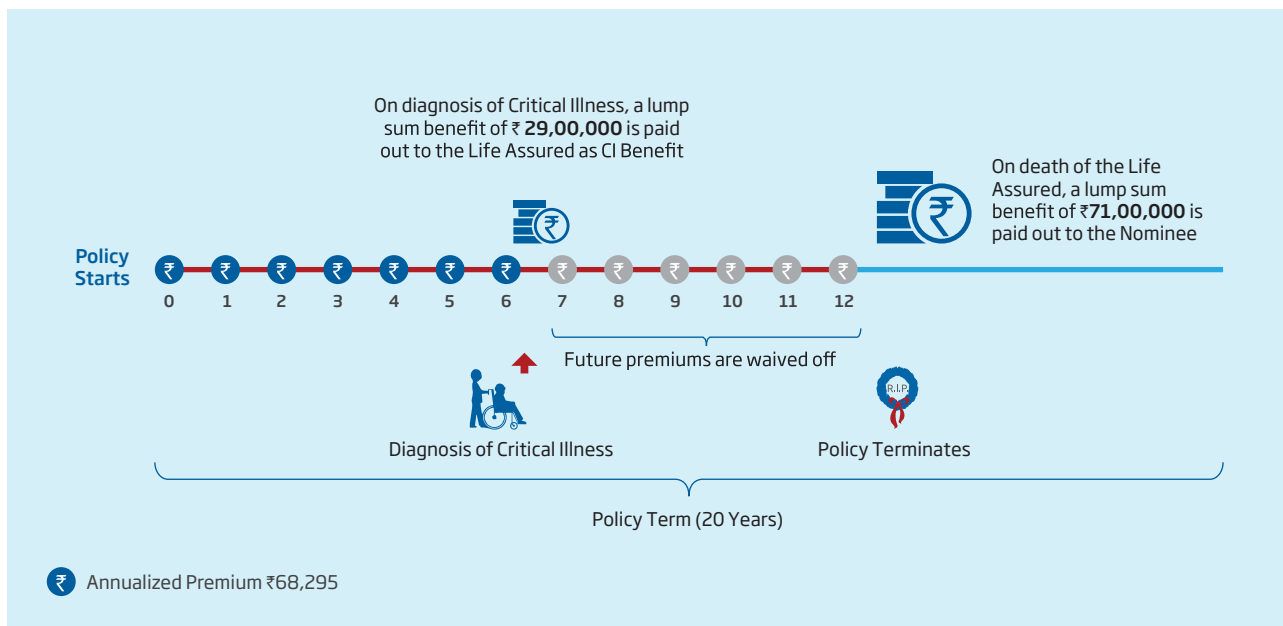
On diagnosis of Critical Illness, a lump sum benefit of ₹ **29,00,000** is paid out to the Life Assured as CI Benefit

On death of the Life Assured, a lump sum benefit of ₹**71,00,000** is paid out to the Nominee

Policy Starts

₹ ₹ ₹ ₹ ₹ ₹ ₹ ₹ ₹ ₹ ₹ ₹ ₹

0 1 2 3 4 5 6 7 8 9 10 11 12

Future premiums are waived off

R.I.P.

Diagnosis of Critical Illness

Policy Terminates

Policy Term (20 Years)

₹ Annualized Premium ₹68,295